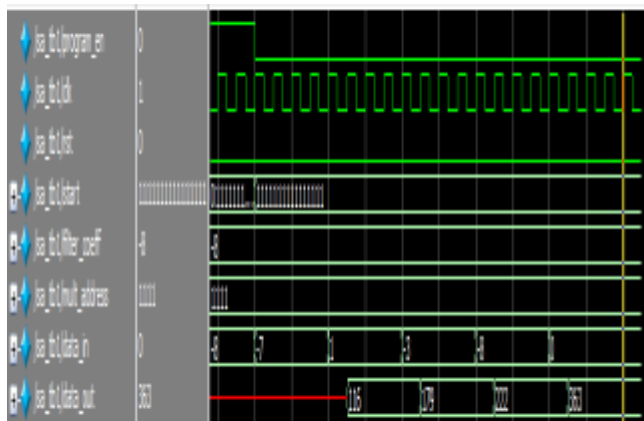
/isa_tb/program_en 0
/isa_tb/clk 1
/isa_tb/rst 0
/isa_tb/start 1111111111111111 0111111... 1111111111111111
/isa_tb/filter_coeff -8 -8
/isa_tb/mult_address 1111 1111
/isa_tb/data_in 0 -8 -7 1 3 -8 0
/isa_tb/data_out 360 116 179 222 360